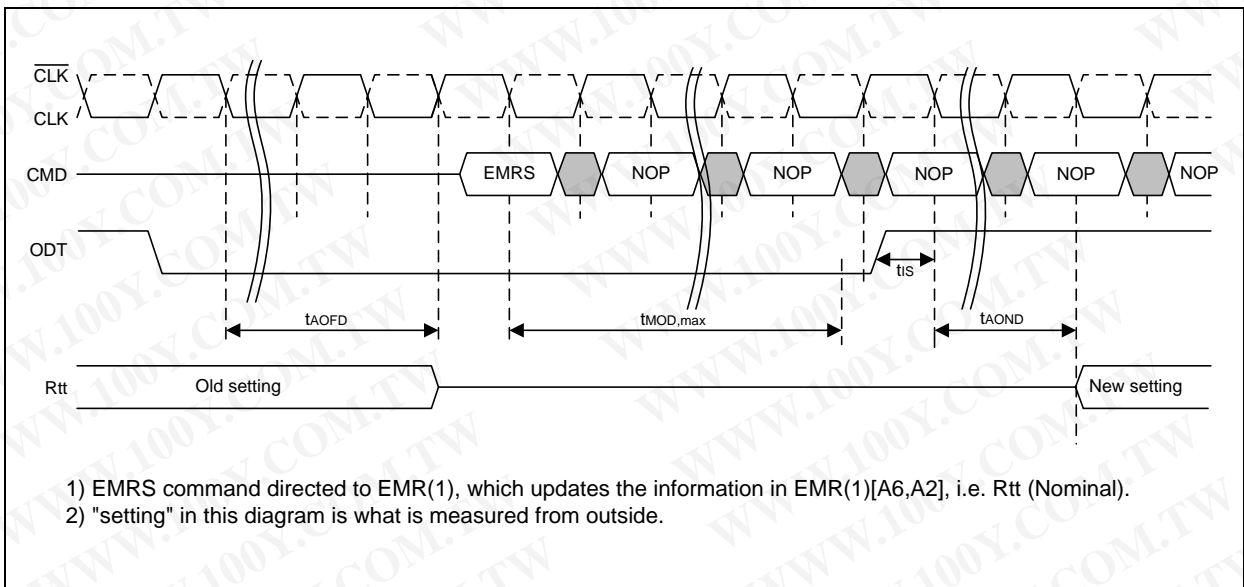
$\overline{CLK}$
CLK
CMD
EMRS
NOP
NOP
NOP
NOP
NOP
ODT
tIS
tAOFD
tMOD,max
tAOND
Rtt
Old setting
New setting

1) EMRS command directed to EMR(1), which updates the information in EMR(1)[A6,A2], i.e. Rtt (Nominal).
2) "setting" in this diagram is what is measured from outside.

WWW.100Y.COM.TW